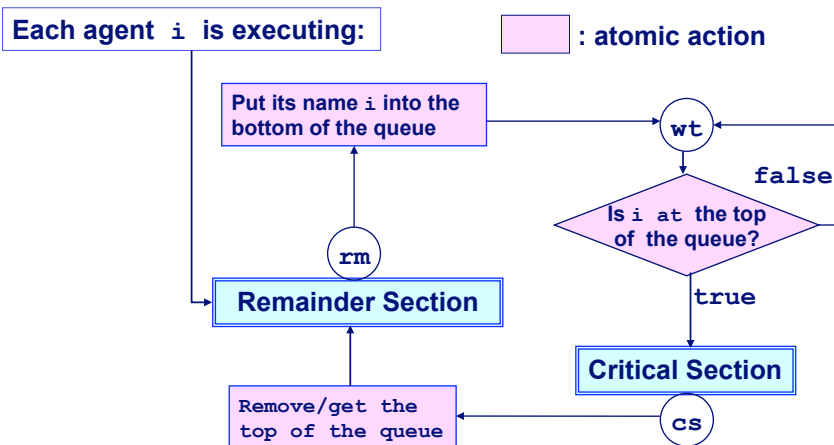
Each agent i is executing:

: atomic action

Put its name i into the bottom of the queue

wt

false

Is i at the top of the queue?

rm

Remainder Section

true

Critical Section

Remove/get the top of the queue

cs